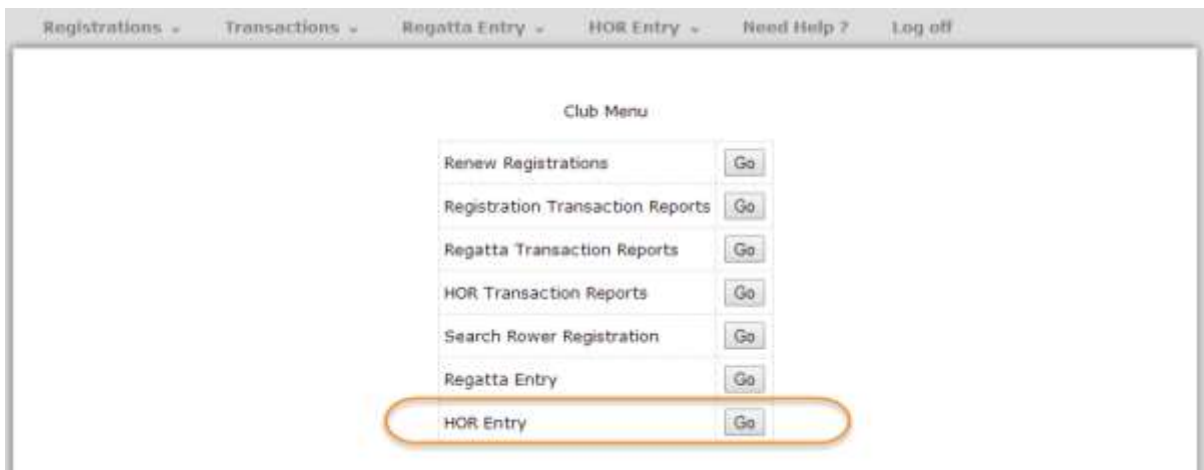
Registrations ⌄ Transactions ⌄ Regatta Entry ⌄ HOR Entry ⌄ Need Help ? Log off

Club Menu

| | |
|---|---|
| Renew Registrations | Go |
| Registration Transaction Reports | Go |
| Regatta Transaction Reports | Go |
| HOR Transaction Reports | Go |
| Search Rower Registration | Go |
| Regatta Entry | Go |
| HOR Entry | Go |